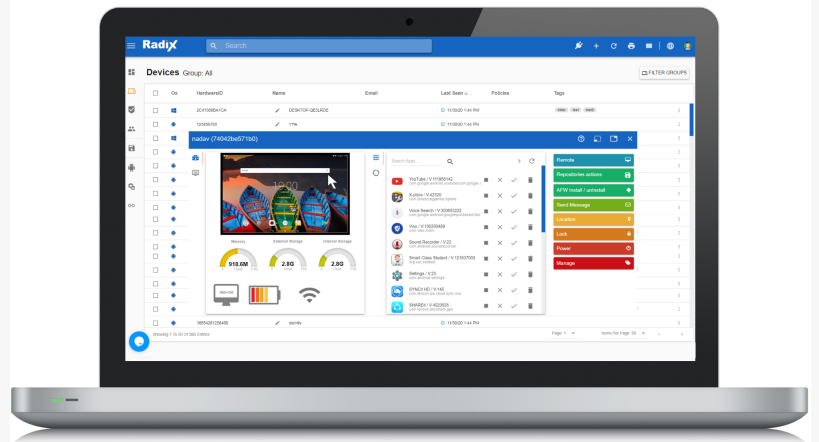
Radix

Search

Devices Group: All

FILTER GROUPS

Os HardwareID Name Email Last Seen Policies Tags

2C41099BA1CA DESKTOP-QESLRDE 11/30/20 1:44 PM

123456789 11/30/20 1:44 PM

nadav (74042be571b0)

12:00

Memory External Storage Internal Storage

918.6M

2.8G

2.8G

Search Apps...

YouTube / V.111955142

X-plore / V.42320

Voice Search / V.30003220

Vivo / V.100200489

Sound Recorder / V.22

Smart Class Student / V.121637000

Settings / V.23

SYNCit HD / V.145

SHAREit / V.4222625

Remote

Repositories actions

AFW Install / uninstall

Send Message

Location

Lock

Power

Manage

16654281259488 sunlily

showing 1 to 50 of 393 Entries

Page: 1

Items Per Page: 50